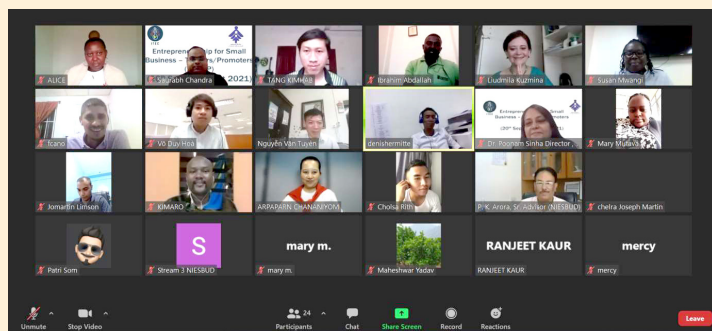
ALICE

Entrepreneurship for Small Business – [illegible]/Promoters 2021)

Saurabh Chandra

TANG KIMHAI

Ibrahim Abdallah

Liudmila Kuzmina

Susan Mwangi

fcano

Võ Duy Hòa

Nguyễn Văn Tuyên

denishermitte

Entrepreneurship for Small Business – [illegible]/Promoters (20th Se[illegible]

Dr. Poonam Sinha Director

Mary Mutava

Jomartin Limson

KIMARO

ARPAPARN CHANANYOM

Cholsa Rith

P. K. Arora, Sr. Advisor (NIESBUD)

chelra Joseph Martin

Patri Som

S

Stream 3 NIESBUD

mary m.

mary m.

Maheshwar Yadav

RANJEET KAUR

RANJEET KAUR

mercy

mercy

Unmute

Stop Video

24

Participants

Chat

Share Screen

Record

Reactions

Leave